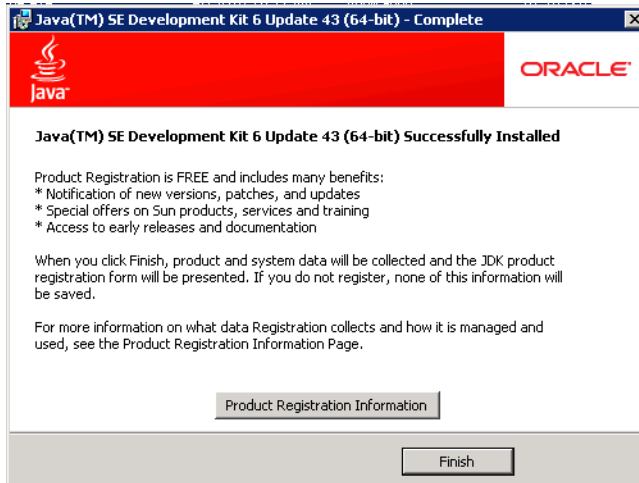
Java(TM) SE Development Kit 6 Update 43 (64-bit) - Complete

Java

ORACLE

Java(TM) SE Development Kit 6 Update 43 (64-bit) Successfully Installed

Product Registration is FREE and includes many benefits:
* Notification of new versions, patches, and updates
* Special offers on Sun products, services and training
* Access to early releases and documentation

When you click Finish, product and system data will be collected and the JDK product registration form will be presented. If you do not register, none of this information will be saved.

For more information on what data Registration collects and how it is managed and used, see the Product Registration Information Page.

Product Registration Information

Finish